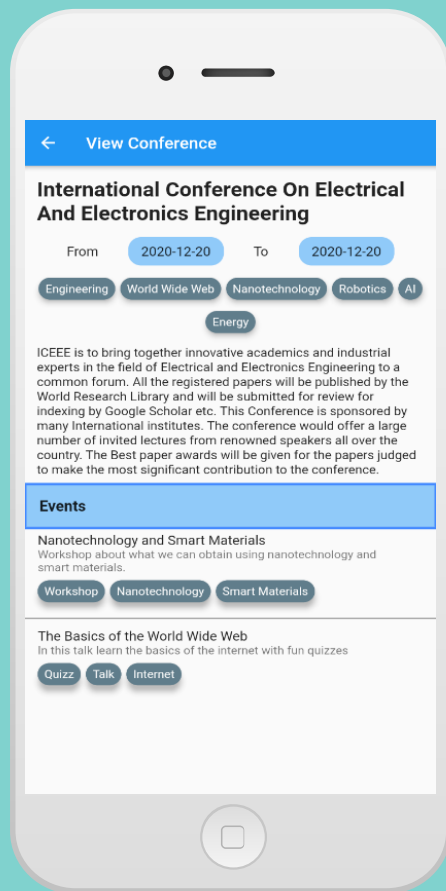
View Conference

International Conference On Electrical And Electronics Engineering

From 2020-12-20 To 2020-12-20

Engineering World Wide Web Nanotechnology Robotics AI Energy

ICEEE is to bring together innovative academics and industrial experts in the field of Electrical and Electronics Engineering to a common forum. All the registered papers will be published by the World Research Library and will be submitted for review for indexing by Google Scholar etc. This Conference is sponsored by many International institutes. The conference would offer a large number of invited lectures from renowned speakers all over the country. The Best paper awards will be given for the papers judged to make the most significant contribution to the conference.

Events

Nanotechnology and Smart Materials
Workshop about what we can obtain using nanotechnology and smart materials.
Workshop Nanotechnology Smart Materials

The Basics of the World Wide Web
In this talk learn the basics of the internet with fun quizzes
Quizz Talk Internet